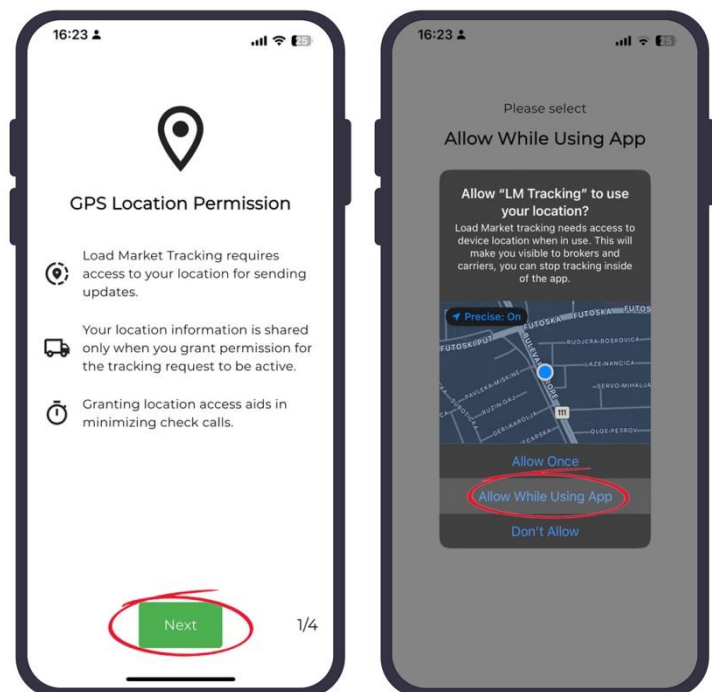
16:23

25

GPS Location Permission

Load Market Tracking requires access to your location for sending updates.

Your location information is shared only when you grant permission for the tracking request to be active.

Granting location access aids in minimizing check calls.

Next

1/4

16:23

25

Please select

Allow While Using App

Allow “LM Tracking” to use your location?

Load Market tracking needs access to device location when in use. This will make you visible to brokers and carriers, you can stop tracking inside of the app.

Precise: On

FUTOSKA

FUTOSKI PUT

RUDJERA BOSKOVICA

LAZE NANCICA

SERVO MIHALJA

PAVLEKA MISKINE

SUBOTICA

RUZIN GAJ

BULEVAR OSLOB

111

DERI KAROLJA

OLGE PETROV

Allow Once

Allow While Using App

Don’t Allow